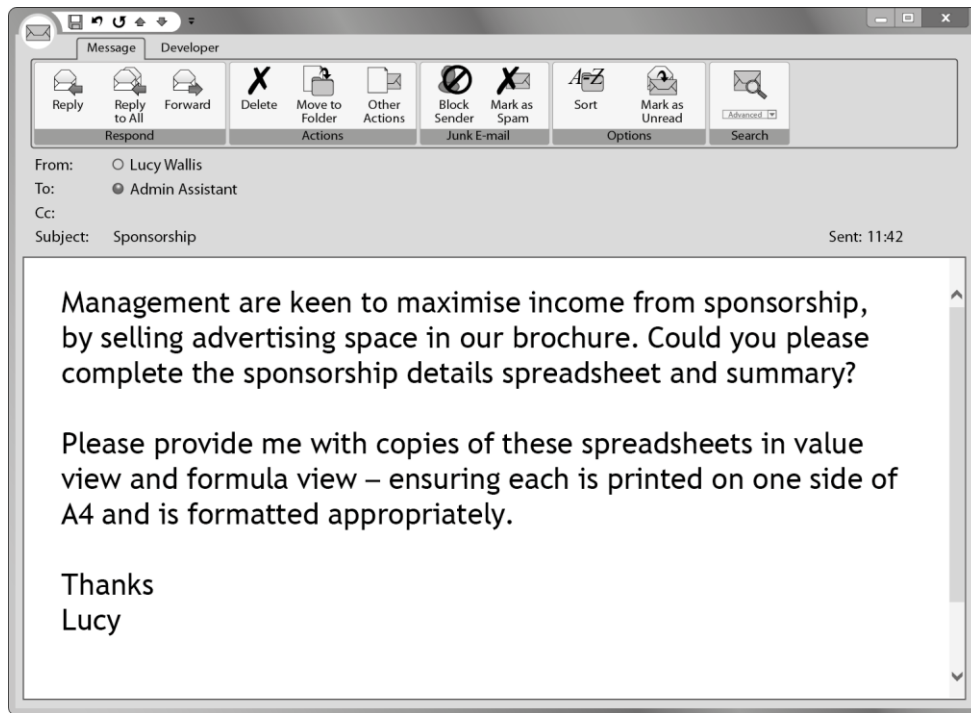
Message Developer

Reply
Reply to All
Forward
Respond

Delete
Move to Folder
Other Actions
Actions

Block Sender
Mark as Spam
Junk E-mail

Sort
Mark as Unread
Options

Advanced
Search

From: Lucy Wallis
To: Admin Assistant
Cc:
Subject: Sponsorship
Sent: 11:42

Management are keen to maximise income from sponsorship, by selling advertising space in our brochure. Could you please complete the sponsorship details spreadsheet and summary?

Please provide me with copies of these spreadsheets in value view and formula view – ensuring each is printed on one side of A4 and is formatted appropriately.

Thanks
Lucy